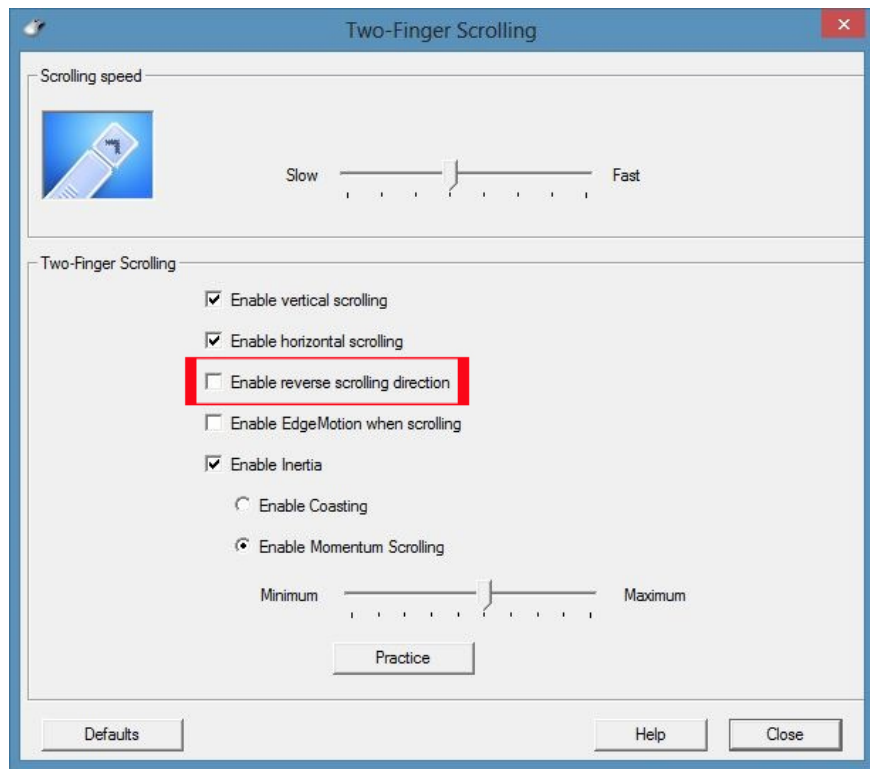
Two-Finger Scrolling

Scrolling speed

Slow

Fast

Two-Finger Scrolling

Enable vertical scrolling

Enable horizontal scrolling

Enable reverse scrolling direction

Enable EdgeMotion when scrolling

Enable Inertia

Enable Coasting

Enable Momentum Scrolling

Minimum

Maximum

Practice

Defaults

Help

Close